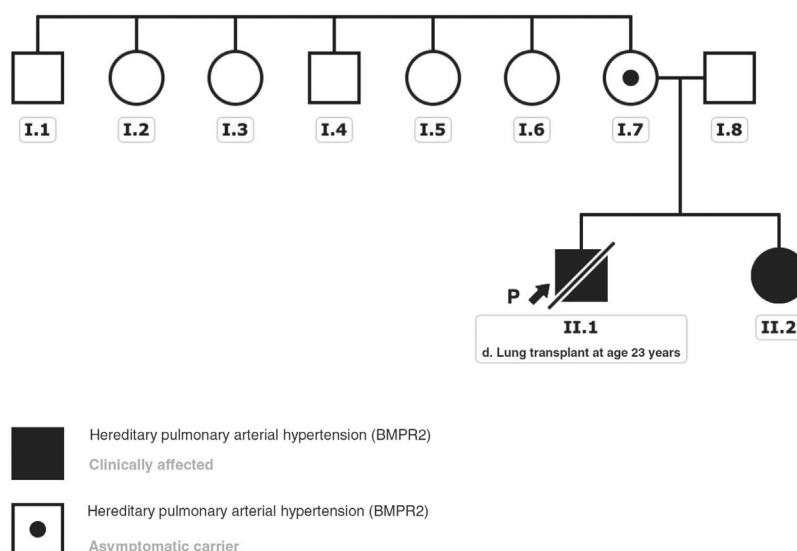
I.1
I.2
I.3
I.4
I.5
I.6
I.7
I.8

P
II.1
d. Lung transplant at age 23 years
II.2

Hereditary pulmonary arterial hypertension (BMPR2)
Clinically affected

Hereditary pulmonary arterial hypertension (BMPR2)
Asymptomatic carrier